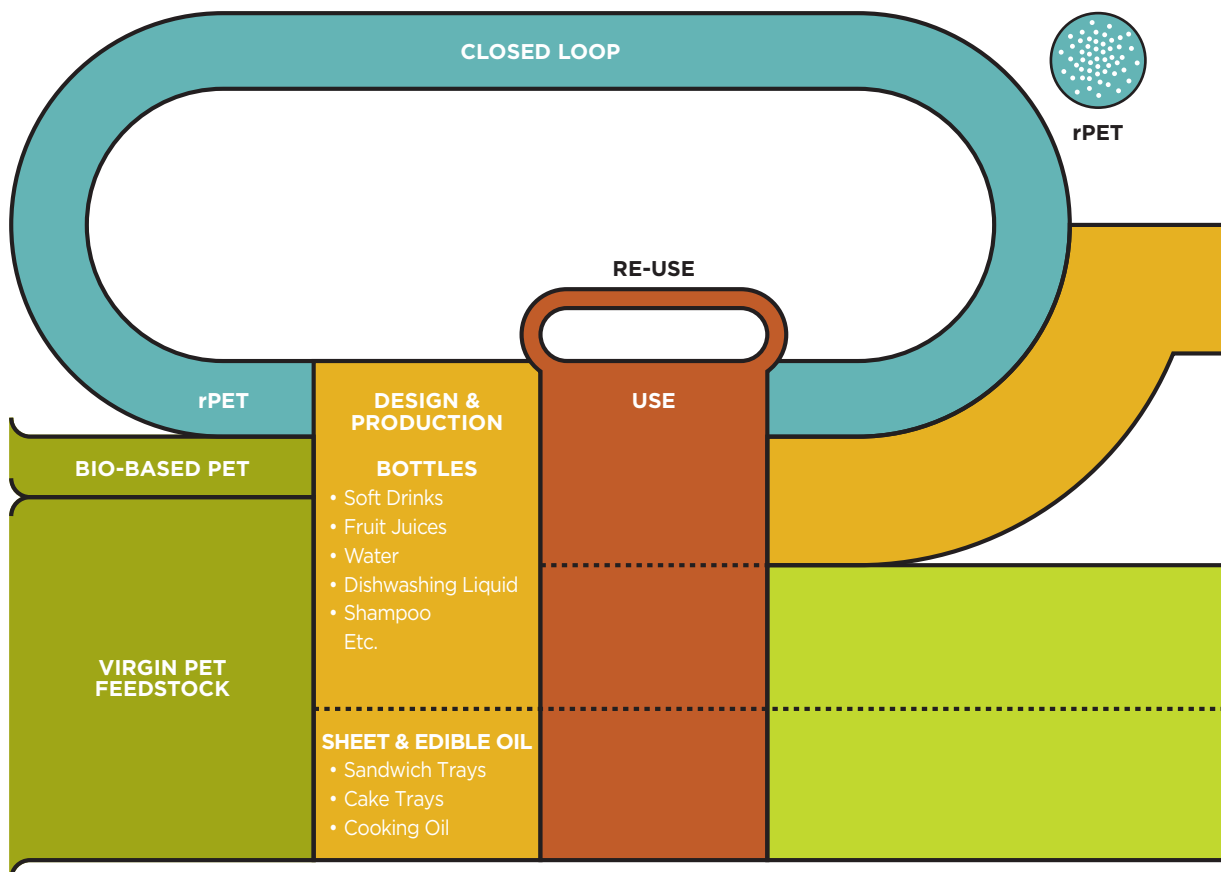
CLOSED LOOP

rPET

RE-USE

rPET

DESIGN & PRODUCTION

USE

BIO-BASED PET

BOTTLES
• Soft Drinks
• Fruit Juices
• Water
• Dishwashing Liquid
• Shampoo
Etc.

VIRGIN PET FEEDSTOCK

SHEET & EDIBLE OIL
• Sandwich Trays
• Cake Trays
• Cooking Oil